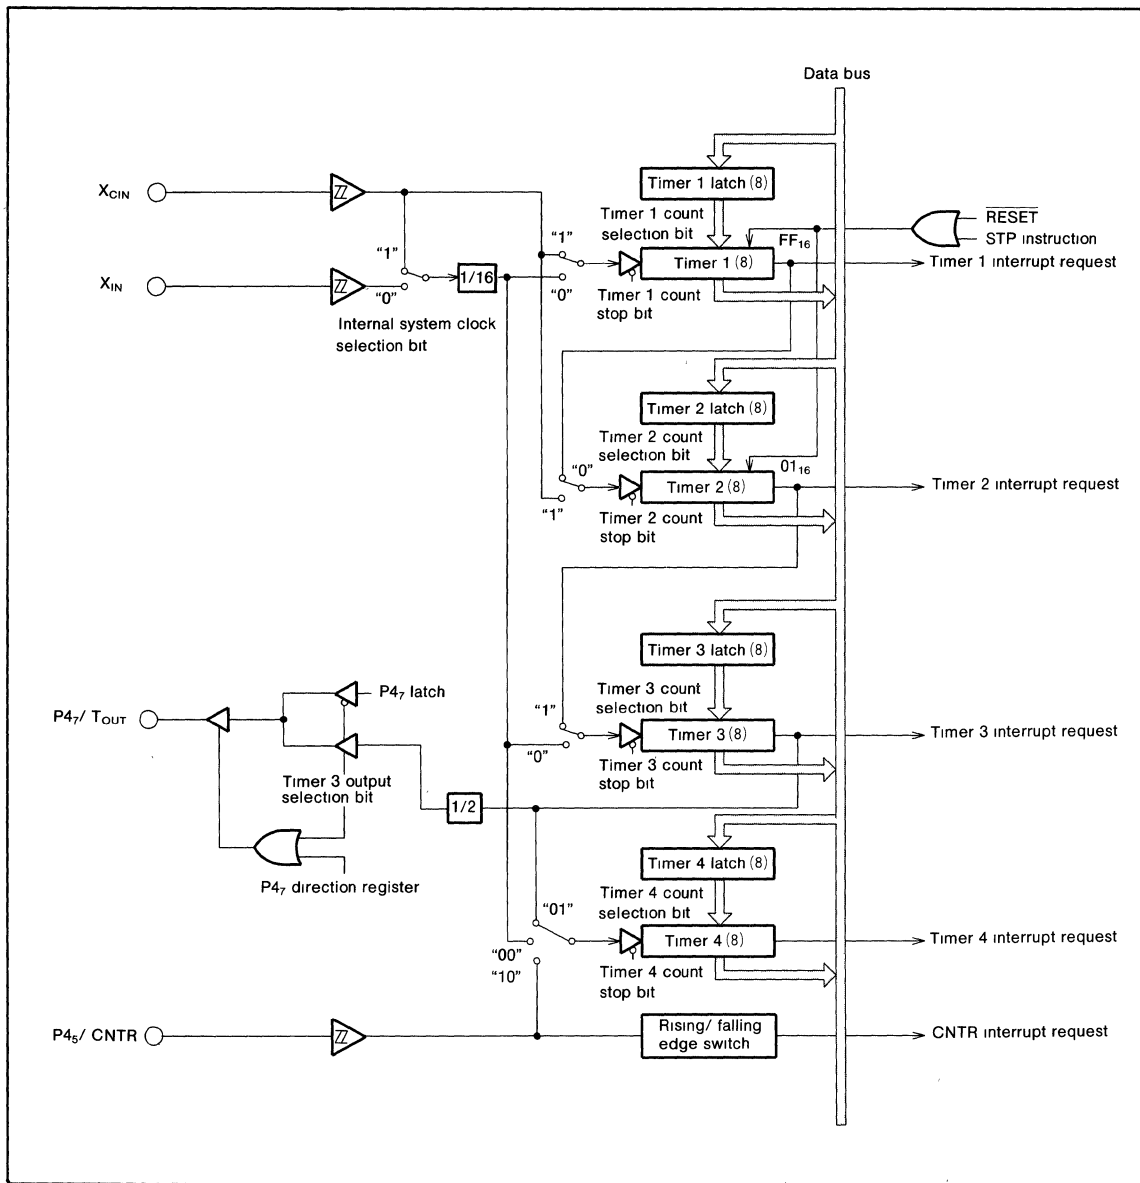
Data bus

$X_{CIN}$

$X_{IN}$

"1"

"0"

1/16

Internal system clock selection bit

Timer 1 latch (8)

Timer 1 count selection bit

"1"

"0"

Timer 1 (8)

$FF_{16}$

Timer 1 count stop bit

$\overline{RESET}$

STP instruction

Timer 1 interrupt request

Timer 2 latch (8)

Timer 2 count selection bit

"0"

"1"

Timer 2 (8)

$01_{16}$

Timer 2 count stop bit

Timer 2 interrupt request

Timer 3 latch (8)

$P4_7$ latch

$P4_7$/ $T_{OUT}$

Timer 3 count selection bit

"1"

"0"

Timer 3 (8)

Timer 3 count stop bit

Timer 3 interrupt request

Timer 3 output selection bit

1/2

$P4_7$ direction register

Timer 4 latch (8)

Timer 4 count selection bit

"01"

"00"

"10"

Timer 4 (8)

Timer 4 count stop bit

Timer 4 interrupt request

$P4_5$/ CNTR

Rising/ falling edge switch

CNTR interrupt request